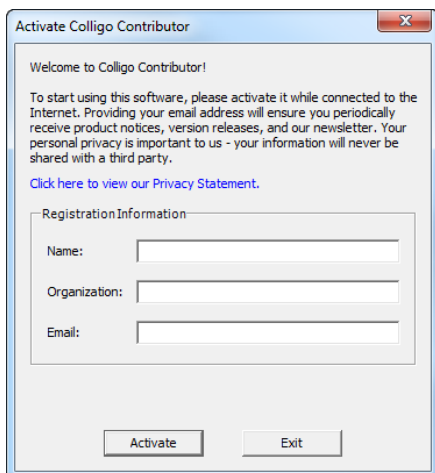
Activate Colligo Contributor

Welcome to Colligo Contributor!

To start using this software, please activate it while connected to the Internet. Providing your email address will ensure you periodically receive product notices, version releases, and our newsletter. Your personal privacy is important to us - your information will never be shared with a third party.

Click here to view our Privacy Statement.

Registration Information

Name:

Organization:

Email:

Activate

Exit